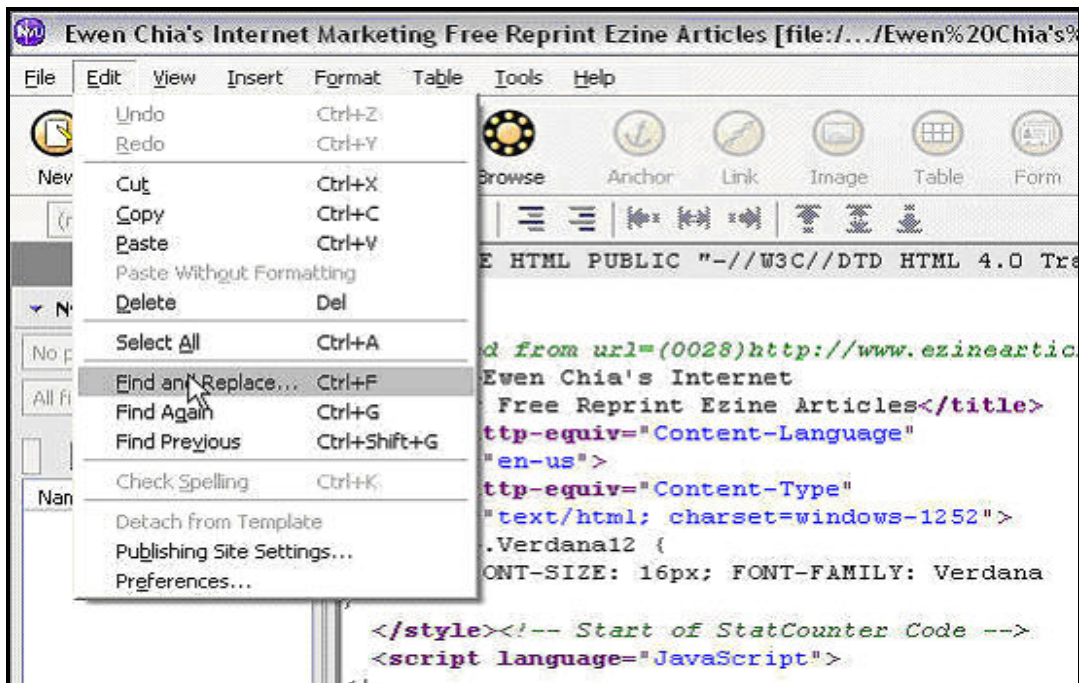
Ewen Chia's Internet Marketing Free Reprint Ezine Articles [file:/.../Ewen%20Chia's%

File Edit View Insert Format Table Tools Help

Nev

Browse Anchor Link Image Table Form

(r

▾ N

No p

All fi

Nam

Undo Ctrl+Z
Redo Ctrl+Y
Cut Ctrl+X
Copy Ctrl+C
Paste Ctrl+V
Paste Without Formatting
Delete Del
Select All Ctrl+A
Find and Replace... Ctrl+F
Find Again Ctrl+G
Find Previous Ctrl+Shift+G
Check Spelling Ctrl+K
Detach from Template
Publishing Site Settings...
Preferences...

E HTML PUBLIC "-//W3C//DTD HTML 4.0 Tra

d from url=(0028)http://www.ezineartic
Ewen Chia's Internet
Free Reprint Ezine Articles</title>
ttp-equiv="Content-Language"
"en-us">
ttp-equiv="Content-Type"
"text/html; charset=windows-1252">
.Verdana12 {
ONT-SIZE: 16px; FONT-FAMILY: Verdana
}
</style><!-- Start of StatCounter Code -->
<script language="JavaScript">